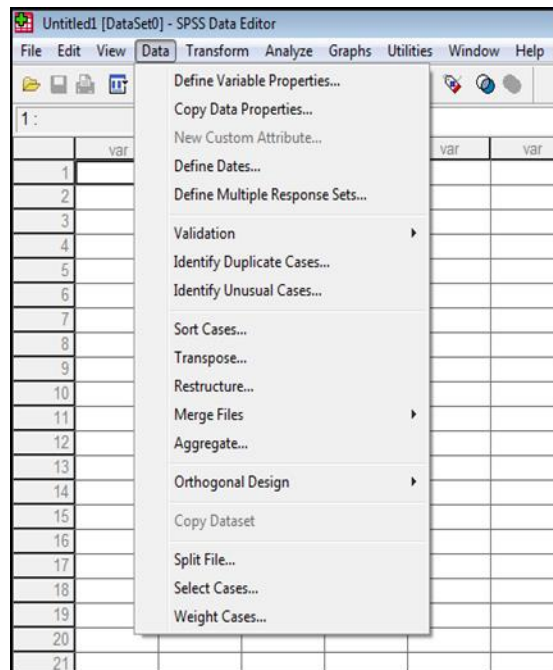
Untitled1 [DataSet0] - SPSS Data Editor

File Edit View Data Transform Analyze Graphs Utilities Window Help

1 :

var

var var

Define Variable Properties...
Copy Data Properties...
New Custom Attribute...
Define Dates...
Define Multiple Response Sets...

Validation
Identify Duplicate Cases...
Identify Unusual Cases...

Sort Cases...
Transpose...
Restructure...
Merge Files
Aggregate...

Orthogonal Design

Copy Dataset

Split File...
Select Cases...
Weight Cases...

1
2
3
4
5
6
7
8
9
10
11
12
13
14
15
16
17
18
19
20
21